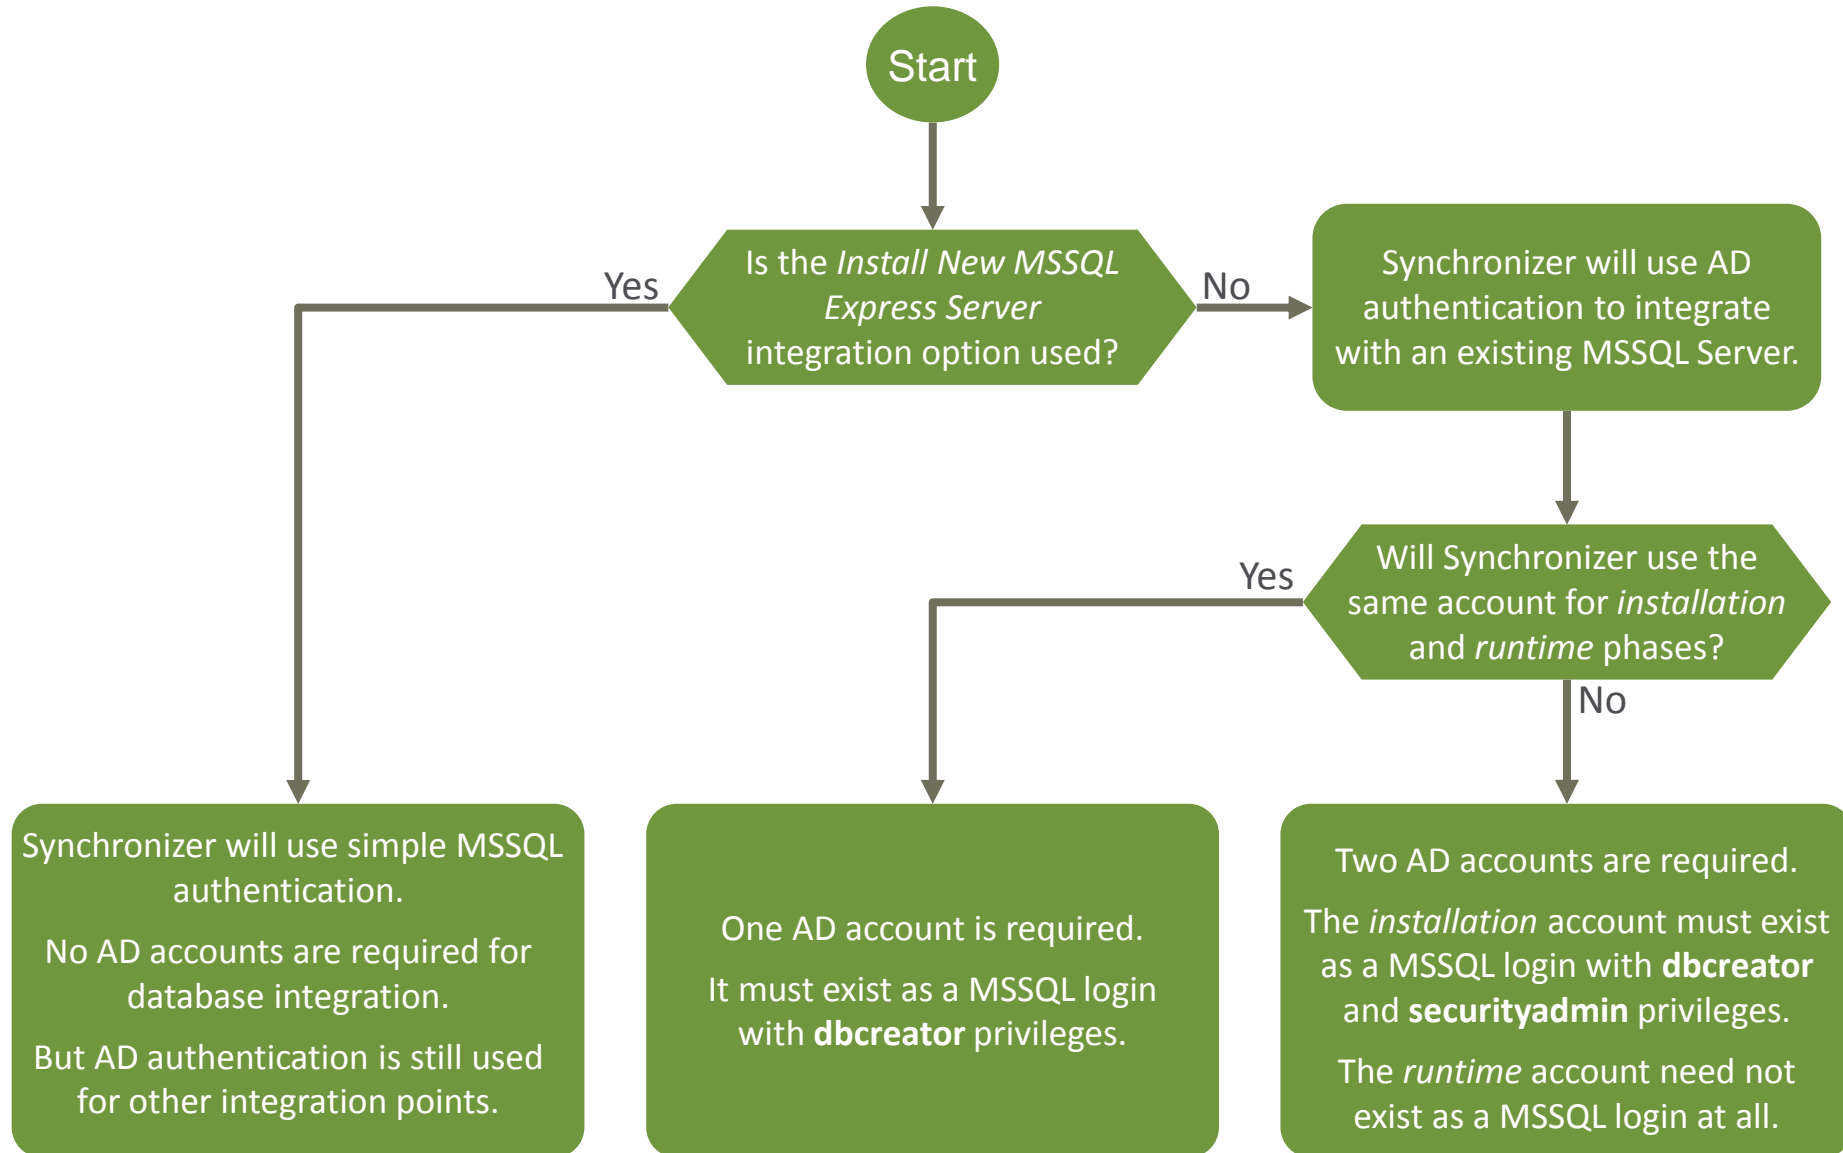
Start

Is the *Install New MSSQL Express Server* integration option used?

Yes

No

Synchronizer will use AD authentication to integrate with an existing MSSQL Server.

Will Synchronizer use the same account for *installation* and *runtime* phases?

Yes

No

Synchronizer will use simple MSSQL authentication.

No AD accounts are required for database integration.

But AD authentication is still used for other integration points.

One AD account is required.

It must exist as a MSSQL login with **dbcreator** privileges.

Two AD accounts are required.

The *installation* account must exist as a MSSQL login with **dbcreator** and **securityadmin** privileges.

The *runtime* account need not exist as a MSSQL login at all.